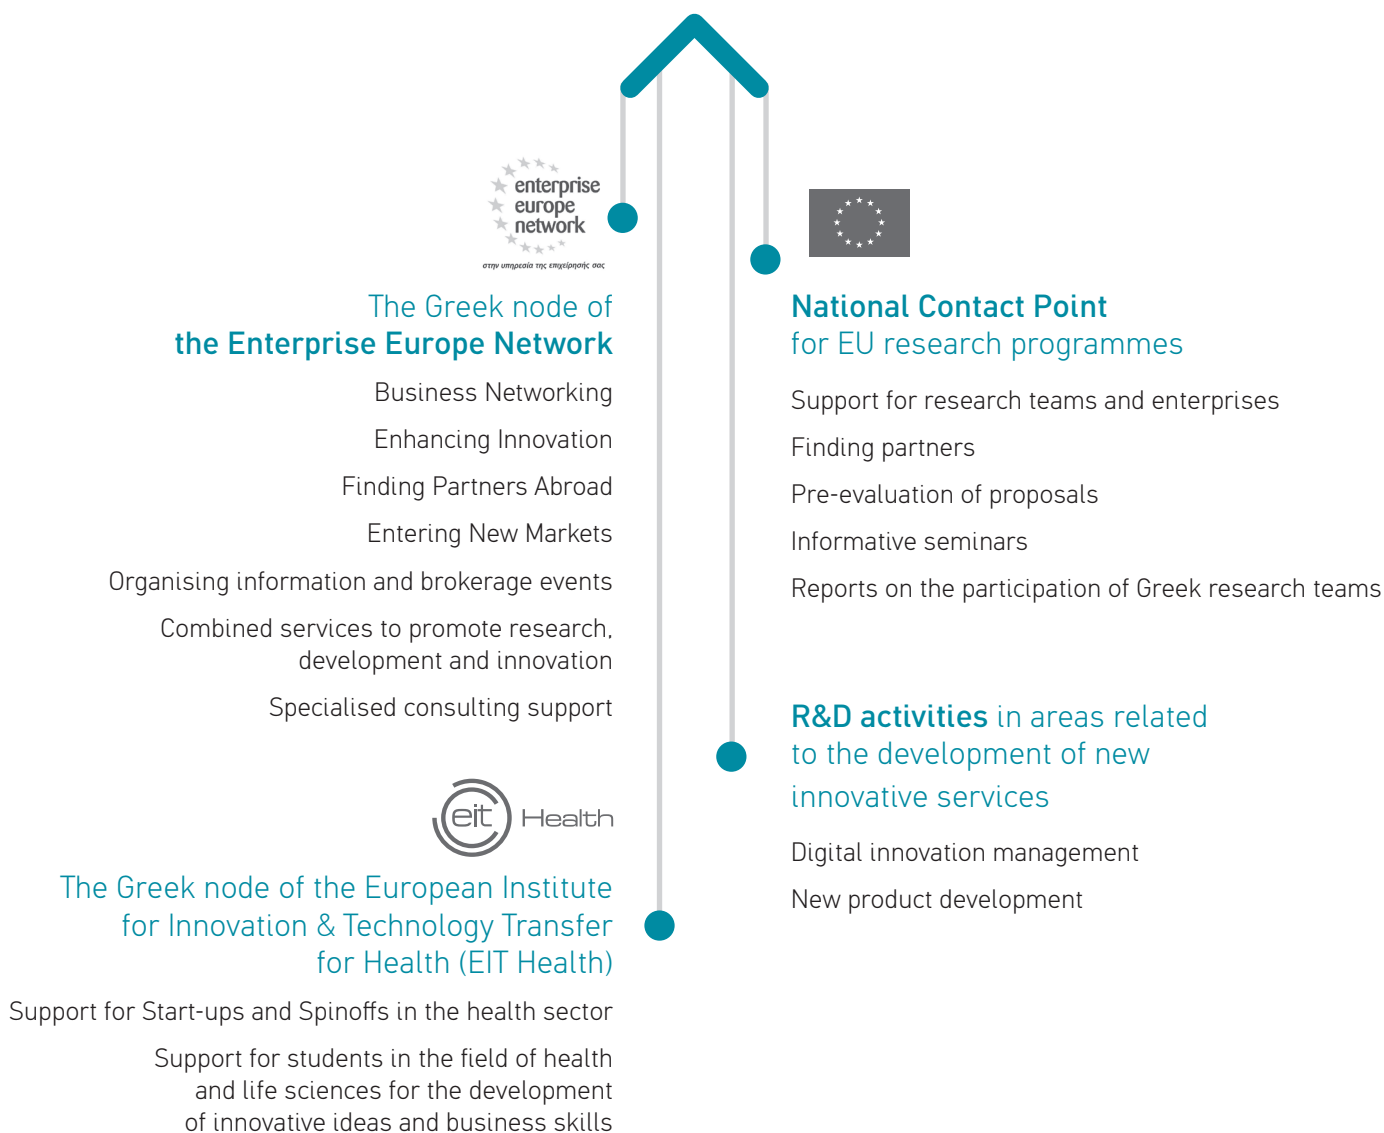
enterprise europe network

στην υπηρεσία της επιχείρησής σας

The Greek node of the Enterprise Europe Network

Business Networking

Enhancing Innovation

Finding Partners Abroad

Entering New Markets

Organising information and brokerage events

Combined services to promote research, development and innovation

Specialised consulting support

eit Health

The Greek node of the European Institute for Innovation & Technology Transfer for Health (EIT Health)

Support for Start-ups and Spinoffs in the health sector

Support for students in the field of health and life sciences for the development of innovative ideas and business skills

National Contact Point for EU research programmes

Support for research teams and enterprises

Finding partners

Pre-evaluation of proposals

Informative seminars

Reports on the participation of Greek research teams

R&D activities in areas related to the development of new innovative services

Digital innovation management

New product development